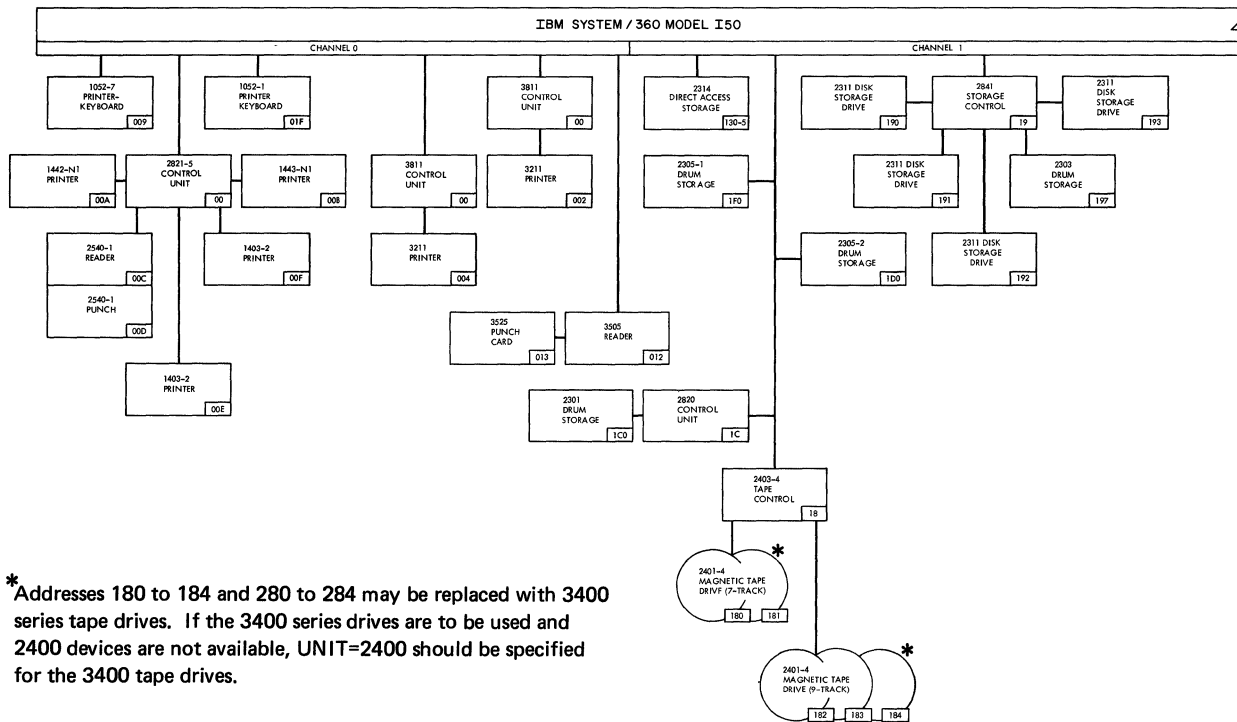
IBM SYSTEM / 360 MODEL I50

CHANNEL 0

CHANNEL 1

1052-7 PRINTER-KEYBOARD 009

1052-1 PRINTER KEYBOARD 01F

3811 CONTROL UNIT 00

2314 DIRECT ACCESS STORAGE 130-5

2311 DISK STORAGE DRIVE 190

2841 STORAGE CONTROL 19

2311 DISK STORAGE DRIVE 193

1442-N1 PRINTER 00A

2821-5 CONTROL UNIT 00

1443-N1 PRINTER 008

3811 CONTROL UNIT 00

3211 PRINTER 002

2305-1 DRUM STORAGE 1F0

2311 DISK STORAGE DRIVE 191

2303 DRUM STORAGE 197

2540-1 READER 00C

1403-2 PRINTER 00F

3211 PRINTER 004

2305-2 DRUM STORAGE 1D0

2311 DISK STORAGE DRIVE 192

2540-1 PUNCH 00D

3525 PUNCH CARD 013

3505 READER 012

1403-2 PRINTER 00E

2301 DRUM STORAGE 1C0

2820 CONTROL UNIT 1C

2403-4 TAPE CONTROL 18

*

2401-4 MAGNETIC TAPE DRIVF (7-TRACK) 180 181

*Addresses 180 to 184 and 280 to 284 may be replaced with 3400 series tape drives. If the 3400 series drives are to be used and 2400 devices are not available, UNIT=2400 should be specified for the 3400 tape drives.

*

2401-4 MAGNETIC TAPE DRIVE (9-TRACK) 182 183 184